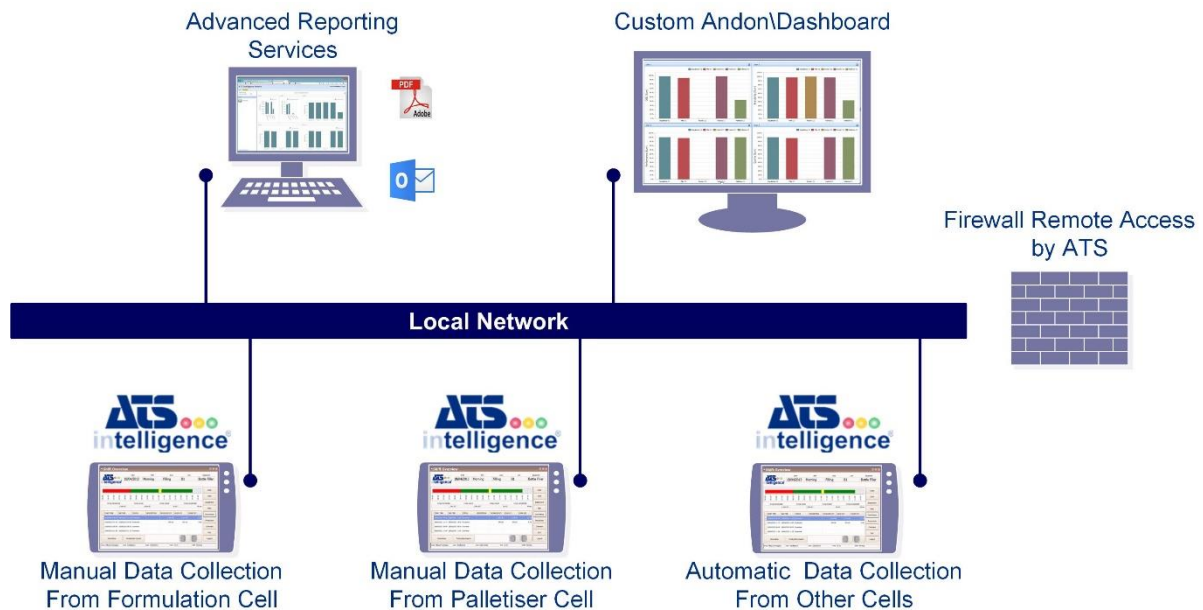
Advanced Reporting Services

PDF

Adobe

Custom Andon\Dashboard

Firewall Remote Access by ATS

Local Network

ATS intelligence

ATS intelligence

ATS intelligence

Manual Data Collection From Formulation Cell

Manual Data Collection From Palletiser Cell

Automatic Data Collection From Other Cells